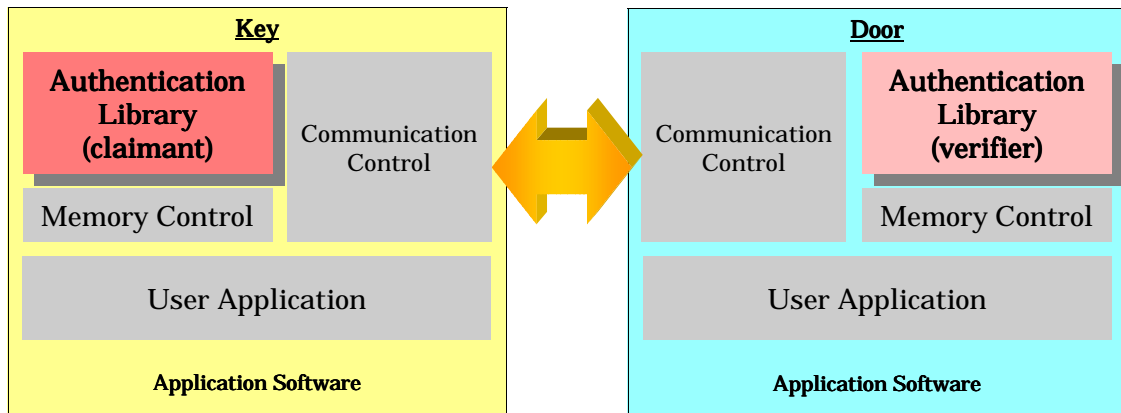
Key

Authentication Library (claimant)

Communication Control

Memory Control

User Application

Application Software

Door

Communication Control

Authentication Library (verifier)

Memory Control

User Application

Application Software